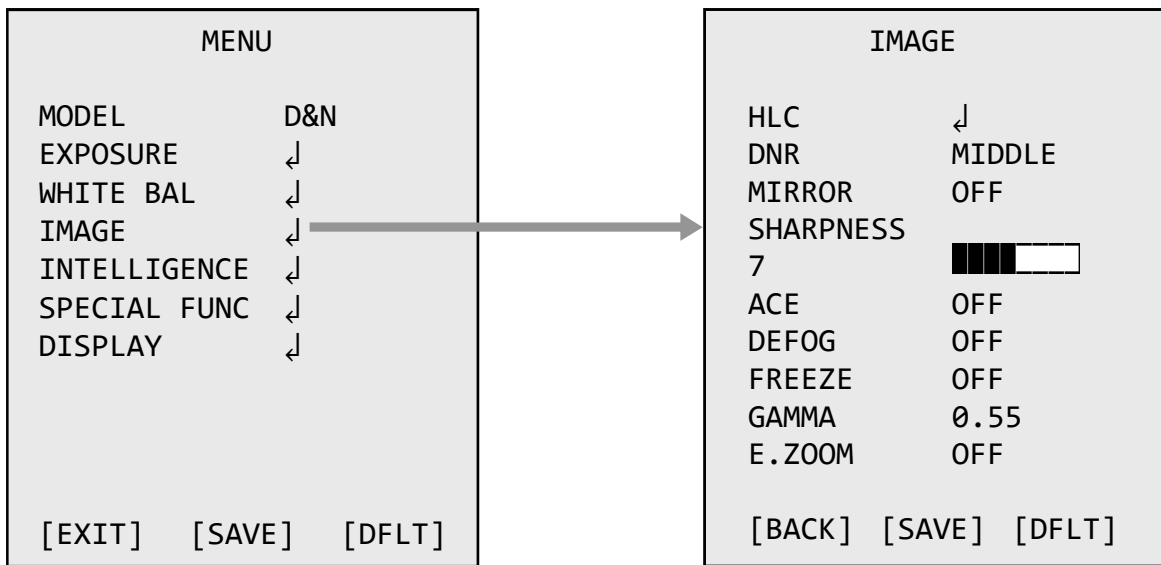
MENU

MODEL D&N
EXPOSURE ↲
WHITE BAL ↲
IMAGE ↲
INTELLIGENCE ↲
SPECIAL FUNC ↲
DISPLAY ↲

[EXIT] [SAVE] [DFLT]

IMAGE

HLC ↲
DNR MIDDLE
MIRROR OFF
SHARPNESS
7
ACE OFF
DEFOG OFF
FREEZE OFF
GAMMA 0.55
E.ZOOM OFF

[BACK] [SAVE] [DFLT]